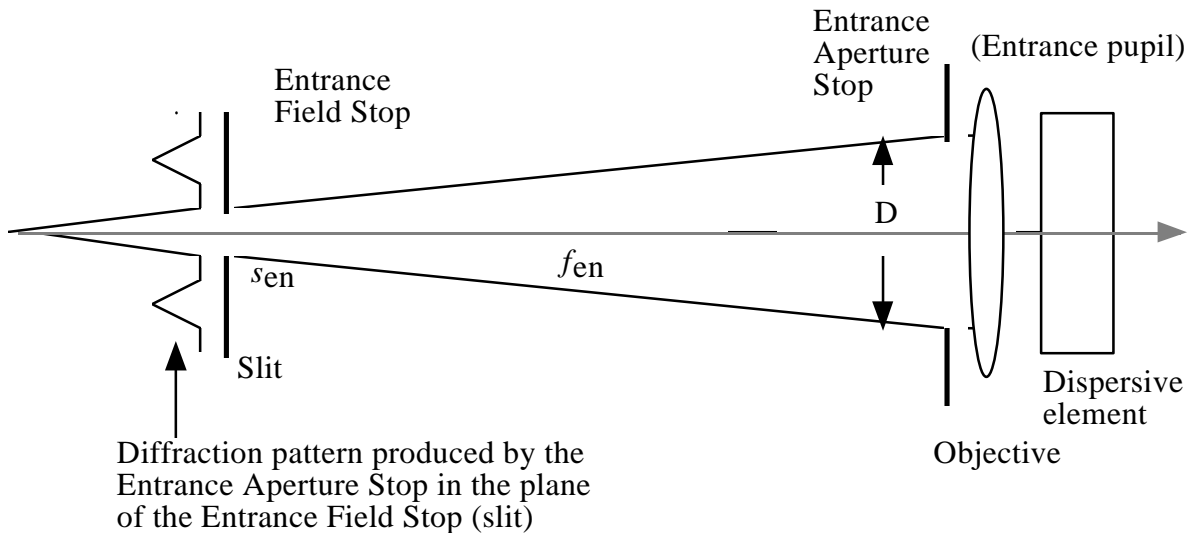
Entrance Field Stop

Entrance Aperture Stop

(Entrance pupil)

D

$s_{en}$

$f_{en}$

Slit

Dispersive element

Objective

Diffraction pattern produced by the Entrance Aperture Stop in the plane of the Entrance Field Stop (slit)